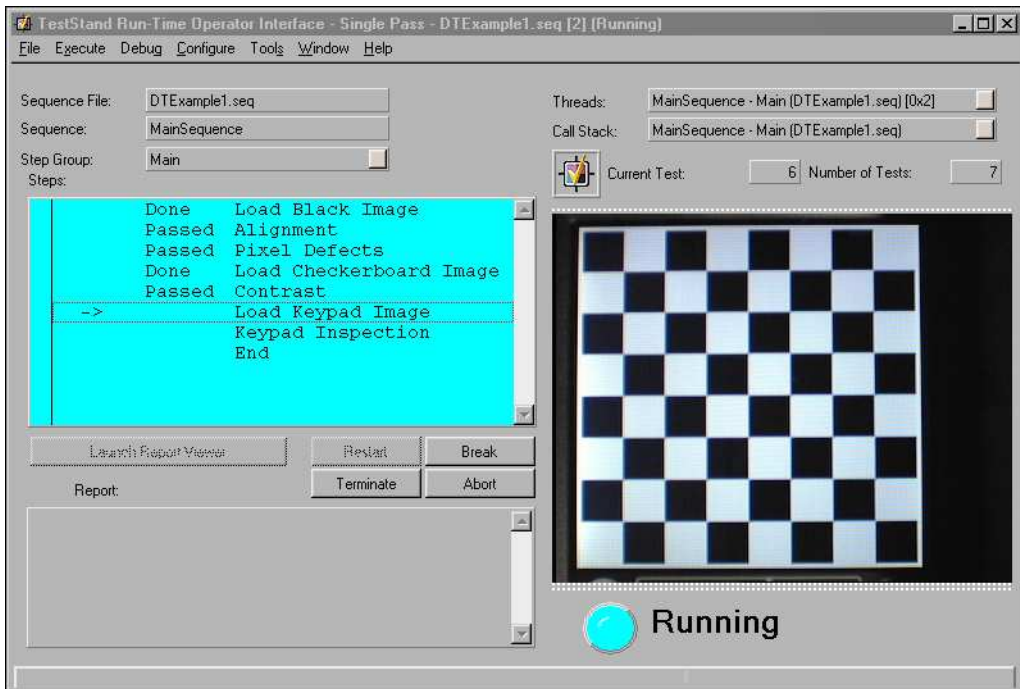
TestStand Run-Time Operator Interface - Single Pass - DTExample1.seq [2] (Running)

File Execute Debug Configure Tools Window Help

Sequence File: DTExample1.seq
Sequence: MainSequence
Step Group: Main
Steps:

Threads: MainSequence - Main (DTExample1.seq) [0x2]
Call Stack: MainSequence - Main (DTExample1.seq)
Current Test: 6 Number of Tests: 7

| | |
|---|---|
| Done | Load Black Image |
| Passed | Alignment |
| Passed | Pixel Defects |
| Done | Load Checkerboard Image |
| Passed | Contrast |
| -> | Load Keypad Image |
| | Keypad Inspection |
| | End |

Launch Report Viewer
Restart
Break
Terminate
Abort

Report:

Running